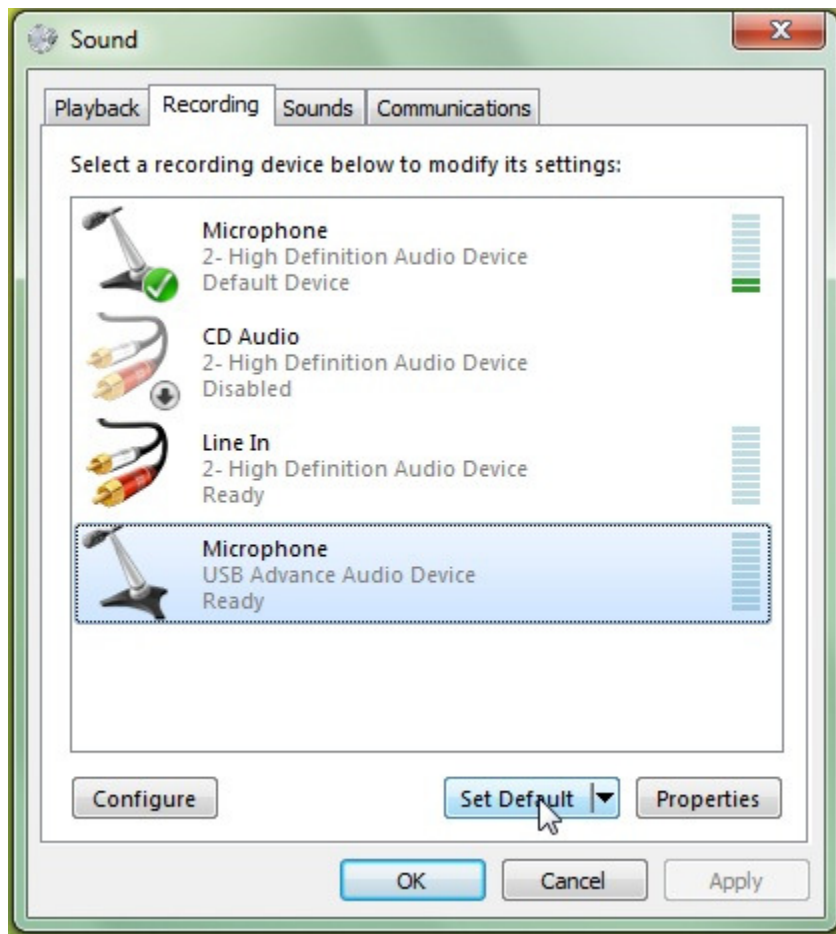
Sound

Playback Recording Sounds Communications

Select a recording device below to modify its settings:

Microphone
2- High Definition Audio Device
Default Device

CD Audio
2- High Definition Audio Device
Disabled

Line In
2- High Definition Audio Device
Ready

Microphone
USB Advance Audio Device
Ready

Configure

Set Default

Properties

OK

Cancel

Apply